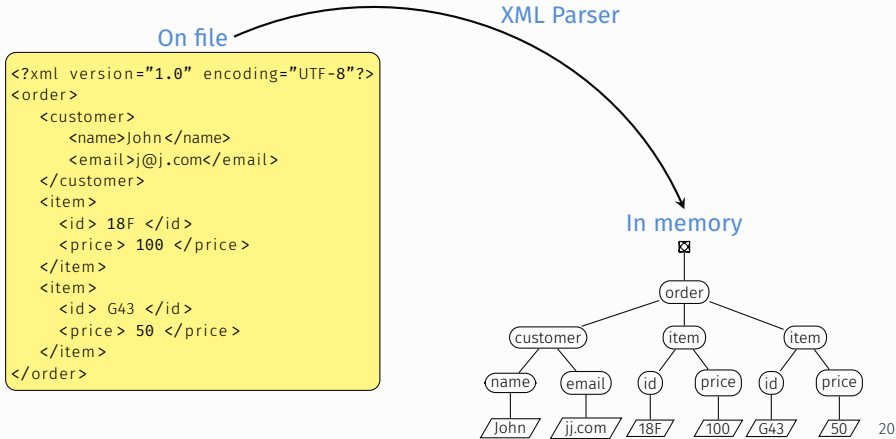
On file

XML Parser

<?xml version="1.0" encoding="UTF-8"?>
<order>
<customer>
<name>John</name>
<email>j@j.com</email>
</customer>
<item>
<id> 18F </id>
<price> 100 </price>
</item>
<item>
<id> G43 </id>
<price> 50 </price>
</item>
</order>

In memory

order
customer
item
item
name
email
id
price
id
price
John
jj.com
18F
100
G43
50

20